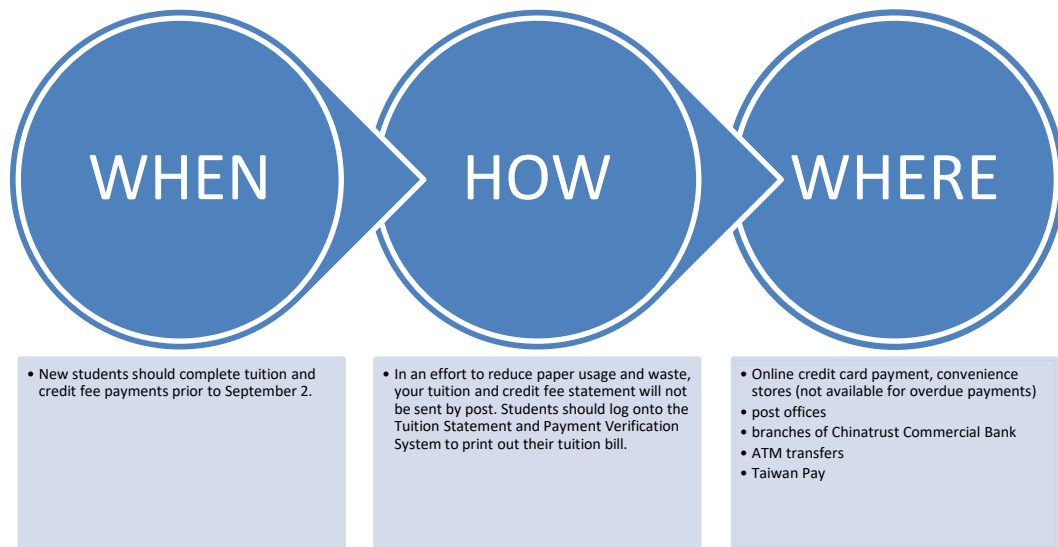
WHEN

HOW

WHERE

• New students should complete tuition and credit fee payments prior to September 2.

• In an effort to reduce paper usage and waste, your tuition and credit fee statement will not be sent by post. Students should log onto the Tuition Statement and Payment Verification System to print out their tuition bill.

• Online credit card payment, convenience stores (not available for overdue payments)
• post offices
• branches of Chinatrust Commercial Bank
• ATM transfers
• Taiwan Pay